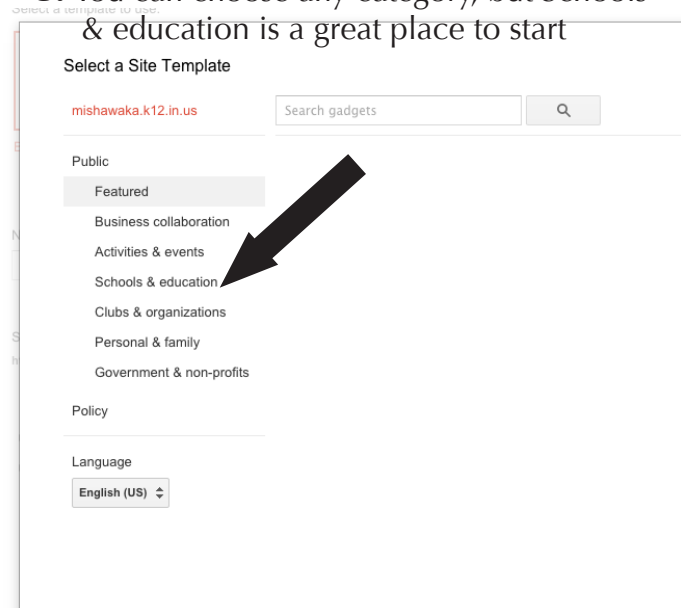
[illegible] You can choose any category, but Schools & education is a great place to start

Select a template to use.

Select a Site Template

mishawaka.k12.in.us

Search gadgets

Public

Featured

Business collaboration

Activities & events

Schools & education

Clubs & organizations

Personal & family

Government & non-profits

Policy

Language

English (US)